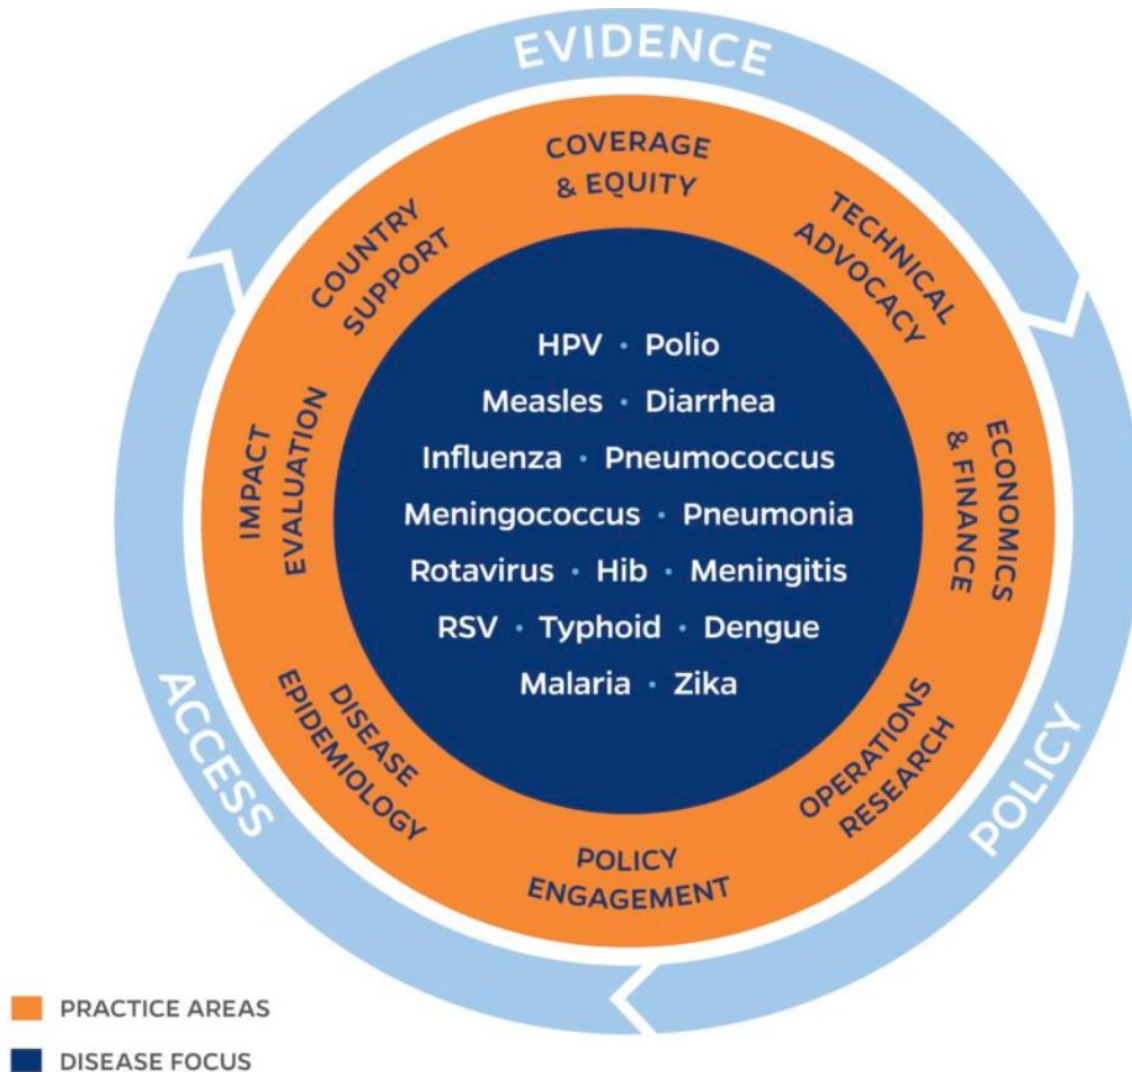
EVIDENCE

COVERAGE & EQUITY

TECHNICAL ADVOCACY

ECONOMICS & FINANCE

OPERATIONS RESEARCH

POLICY ENGAGEMENT

DISEASE EPIDEMIOLOGY

IMPACT EVALUATION

COUNTRY SUPPORT

HPV · Polio
Measles · Diarrhea
Influenza · Pneumococcus
Meningococcus · Pneumonia
Rotavirus · Hib · Meningitis
RSV · Typhoid · Dengue
Malaria · Zika

POLICY

ACCESS

PRACTICE AREAS
DISEASE FOCUS